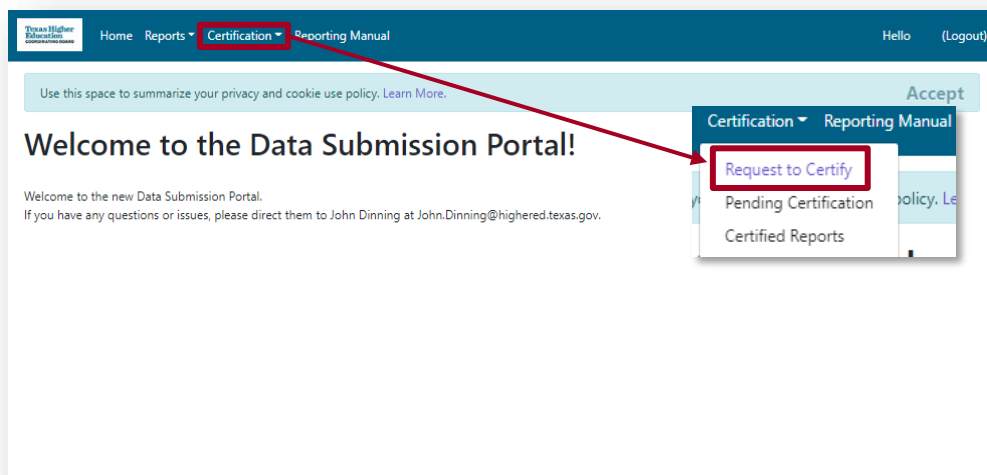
Texas Higher Education COORDINATING BOARD

Home Reports Certification Reporting Manual Hello (Logout)

Use this space to summarize your privacy and cookie use policy. Learn More.

Accept

Welcome to the Data Submission Portal!

Welcome to the new Data Submission Portal.
If you have any questions or issues, please direct them to John Dinning at John.Dinning@highered.texas.gov.

Certification Reporting Manual

Request to Certify
Pending Certification
Certified Reports

policy. Le